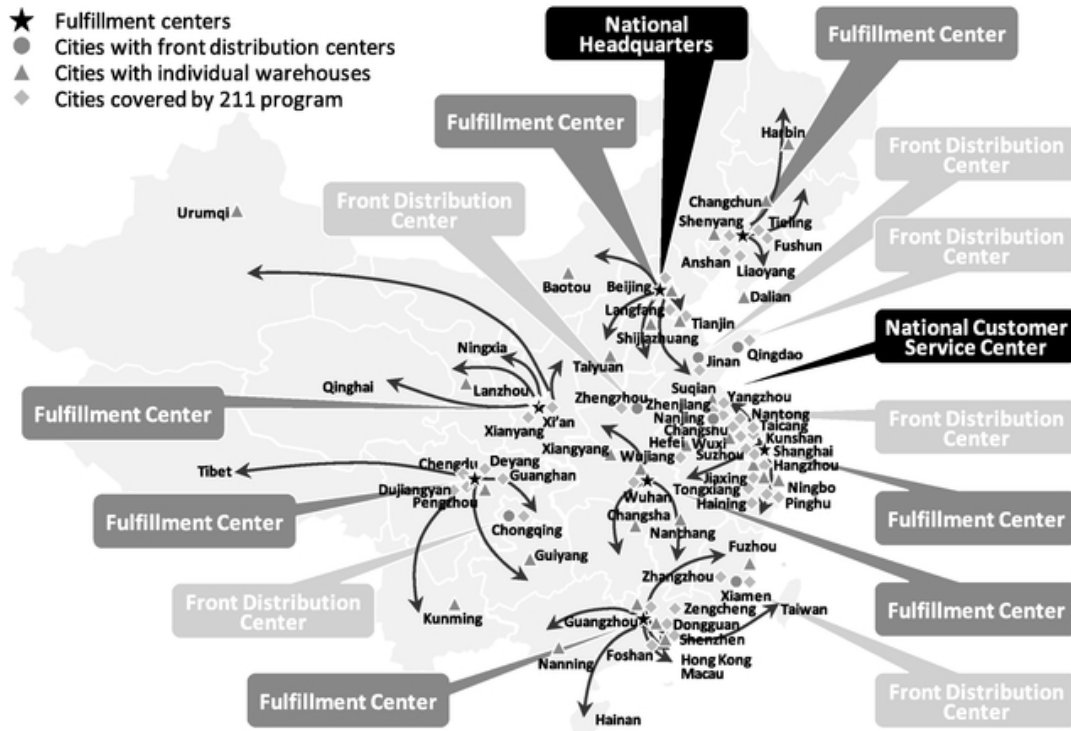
★ Fulfillment centers
● Cities with front distribution centers
▲ Cities with individual warehouses
◆ Cities covered by 211 program

National Headquarters

Fulfillment Center

Fulfillment Center

Front Distribution Center

Front Distribution Center

Front Distribution Center

National Customer Service Center

Fulfillment Center

Front Distribution Center

Fulfillment Center

Fulfillment Center

Fulfillment Center

Front Distribution Center

Fulfillment Center

Front Distribution Center

Harbin
Changchun
Shenyang
Tieling
Fushun
Anshan
Liaoyang
Dalian
Urumqi
Baotou
Beijing
Langfang
Tianjin
Shijiazhuang
Jinan
Qingdao
Taiyuan
Ningxia
Lanzhou
Qinghai
Xi'an
Xianyang
Zhengzhou
Suqian
Yangzhou
Zhenjiang
Nanjing
Nantong
Changshu
Taicang
Hefei
Wuxi
Kunshan
Suzhou
Shanghai
Xiangyang
Wujiang
Jiaxing
Hangzhou
Tongxiang
Ningbo
Haining
Pinghu
Tibet
Chengdu
Deyang
Guanghan
Dujiangyan
Pengzhou
Wuhan
Changsha
Nanchang
Chongqing
Guiyang
Fuzhou
Zhangzhou
Xiamen
Zengcheng
Taiwan
Guangzhou
Dongguan
Shenzhen
Kunming
Nanning
Foshan
Hong Kong
Macau
Hainan